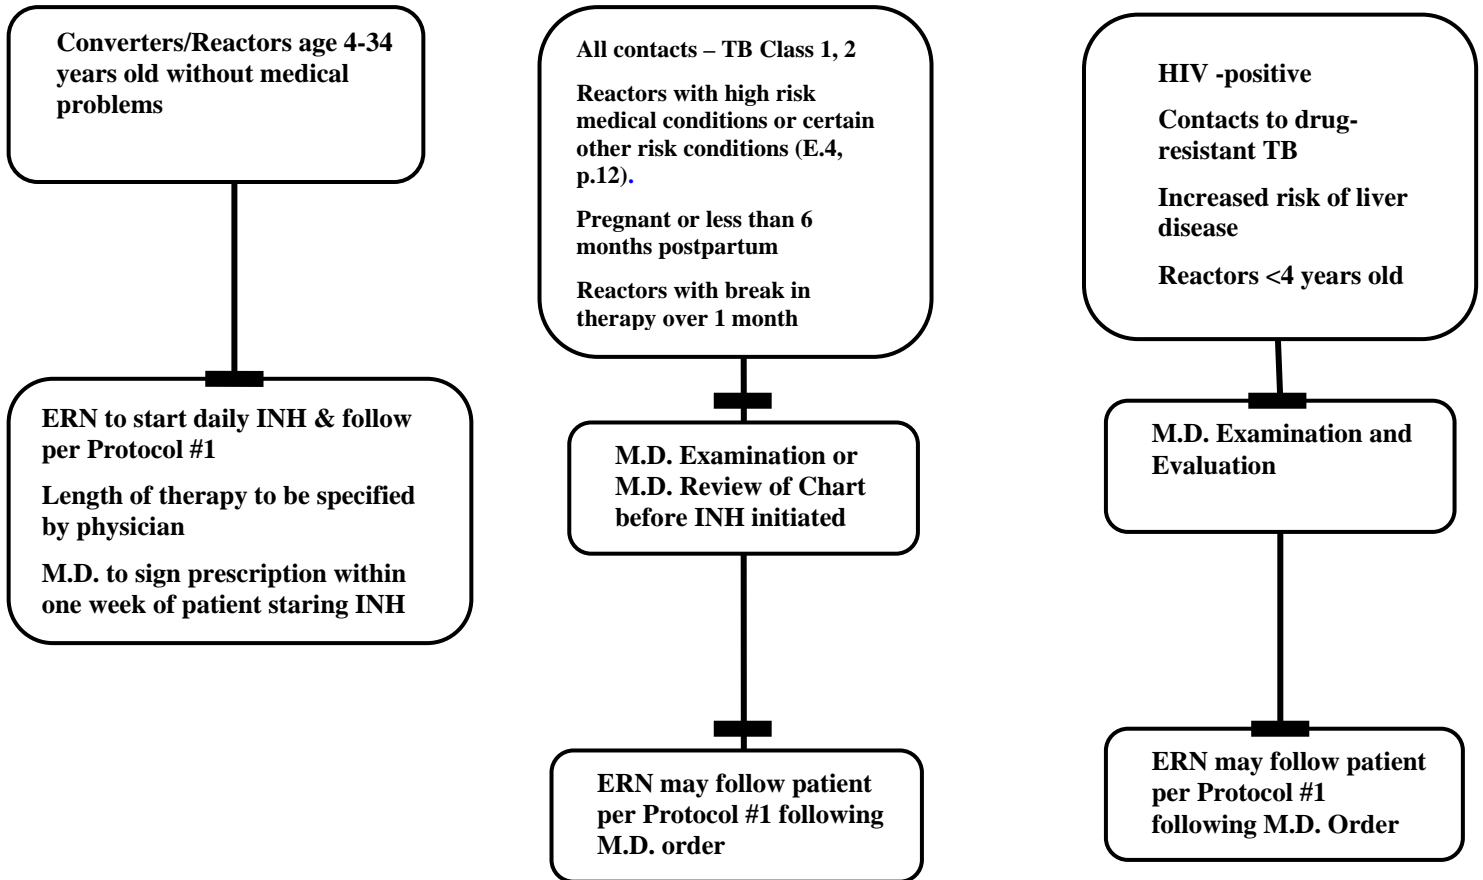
Converters/Reactors age 4-34 years old without medical problems

ERN to start daily INH & follow per Protocol #1

Length of therapy to be specified by physician

M.D. to sign prescription within one week of patient staring INH

All contacts – TB Class 1, 2

Reactors with high risk medical conditions or certain other risk conditions (E.4, p.12).

Pregnant or less than 6 months postpartum

Reactors with break in therapy over 1 month

M.D. Examination or M.D. Review of Chart before INH initiated

ERN may follow patient per Protocol #1 following M.D. order

HIV -positive

Contacts to drug-resistant TB

Increased risk of liver disease

Reactors <4 years old

M.D. Examination and Evaluation

ERN may follow patient per Protocol #1 following M.D. Order